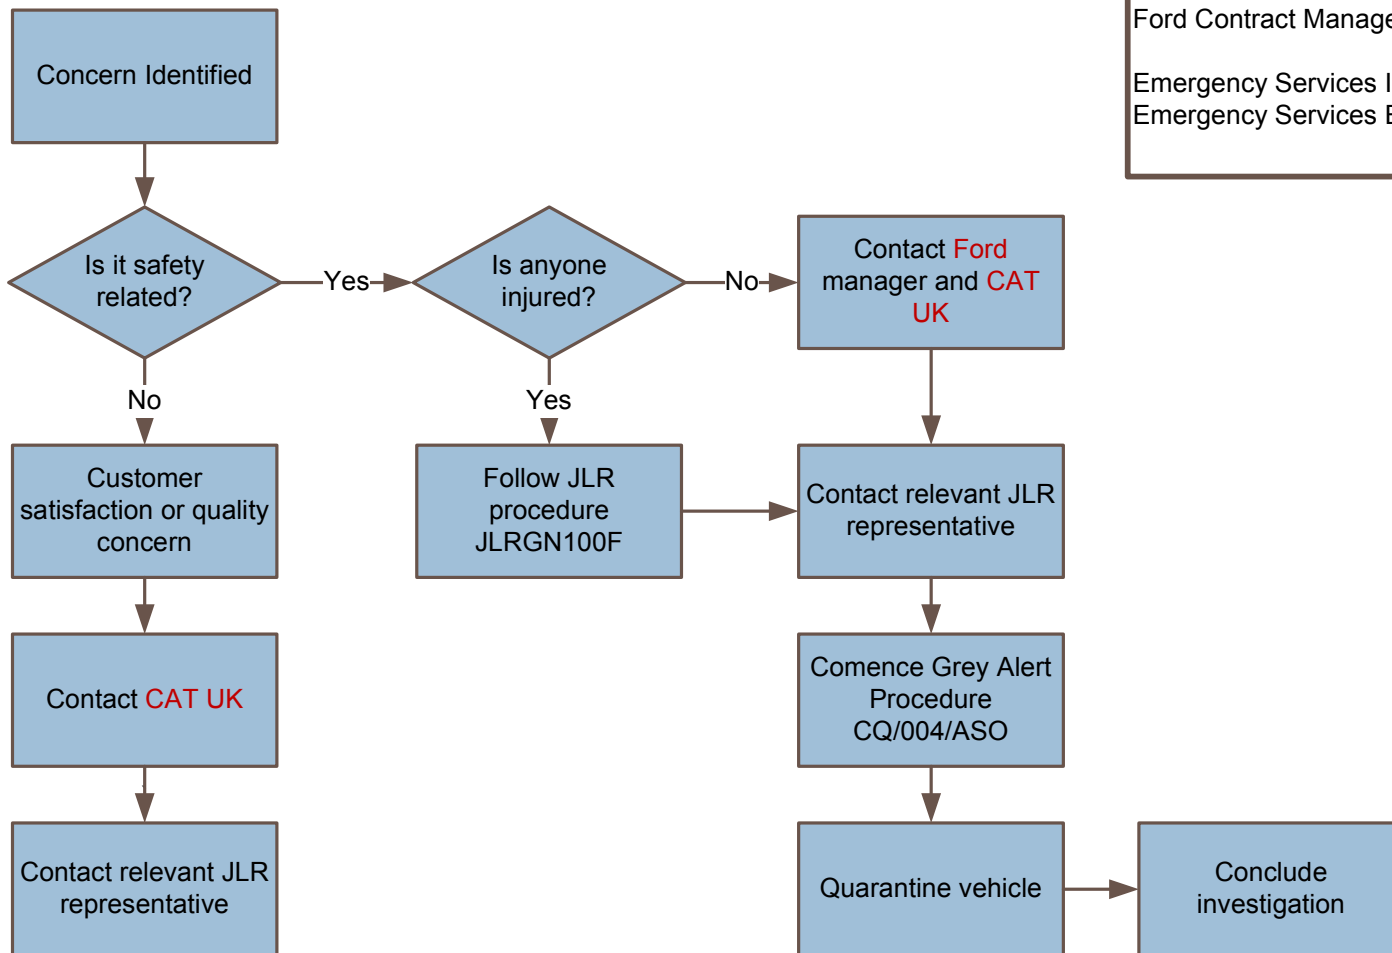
Ford Contract Manage

Emergency Services I
Emergency Services E

Concern Identified

Is it safety related?

Yes

Is anyone injured?

No

Contact Ford manager and CAT UK

No

Yes

Customer satisfaction or quality concern

Follow JLR procedure JLRGN100F

Contact relevant JLR representative

Contact CAT UK

Comence Grey Alert Procedure CQ/004/ASO

Contact relevant JLR representative

Quarantine vehicle

Conclude investigation